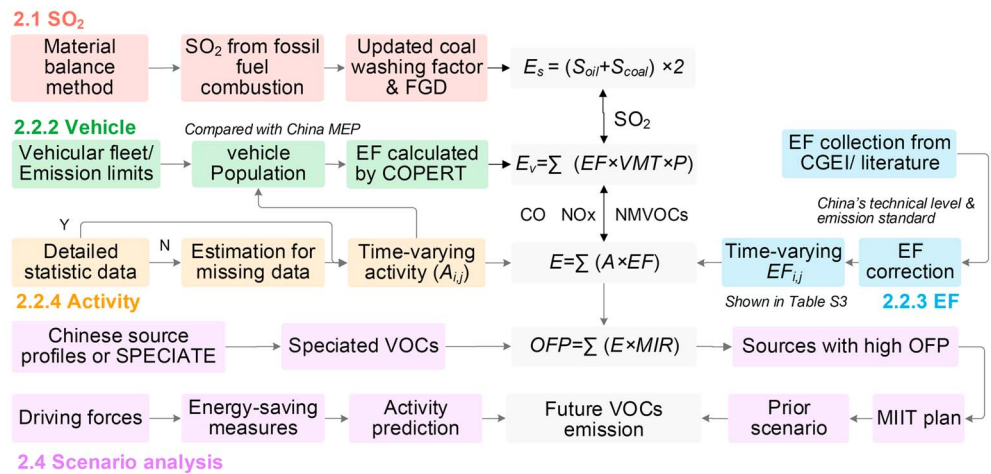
2.1 $SO_2$

Material balance method

$SO_2$ from fossil fuel combustion

Updated coal washing factor & FGD

$E_s = (S_{oil}+S_{coal}) \times 2$

$SO_2$

2.2.2 Vehicle

Compared with China MEP

Vehicular fleet/ Emission limits

vehicle Population

EF calculated by COPERT

$E_v = \sum (EF \times VMT \times P)$

EF collection from CGEI/ literature

China's technical level & emission standard

CO NOx NMVOCs

Y

N

Detailed statistic data

Estimation for missing data

Time-varying activity ($A_{i,j}$)

$E = \sum (A \times EF)$

Time-varying $EF_{i,j}$

EF correction

2.2.4 Activity

Shown in Table S3

2.2.3 EF

Chinese source profiles or SPECIATE

Speciated VOCs

$OFP = \sum (E \times MIR)$

Sources with high OFP

Driving forces

Energy-saving measures

Activity prediction

Future VOCs emission

Prior scenario

MIIT plan

2.4 Scenario analysis